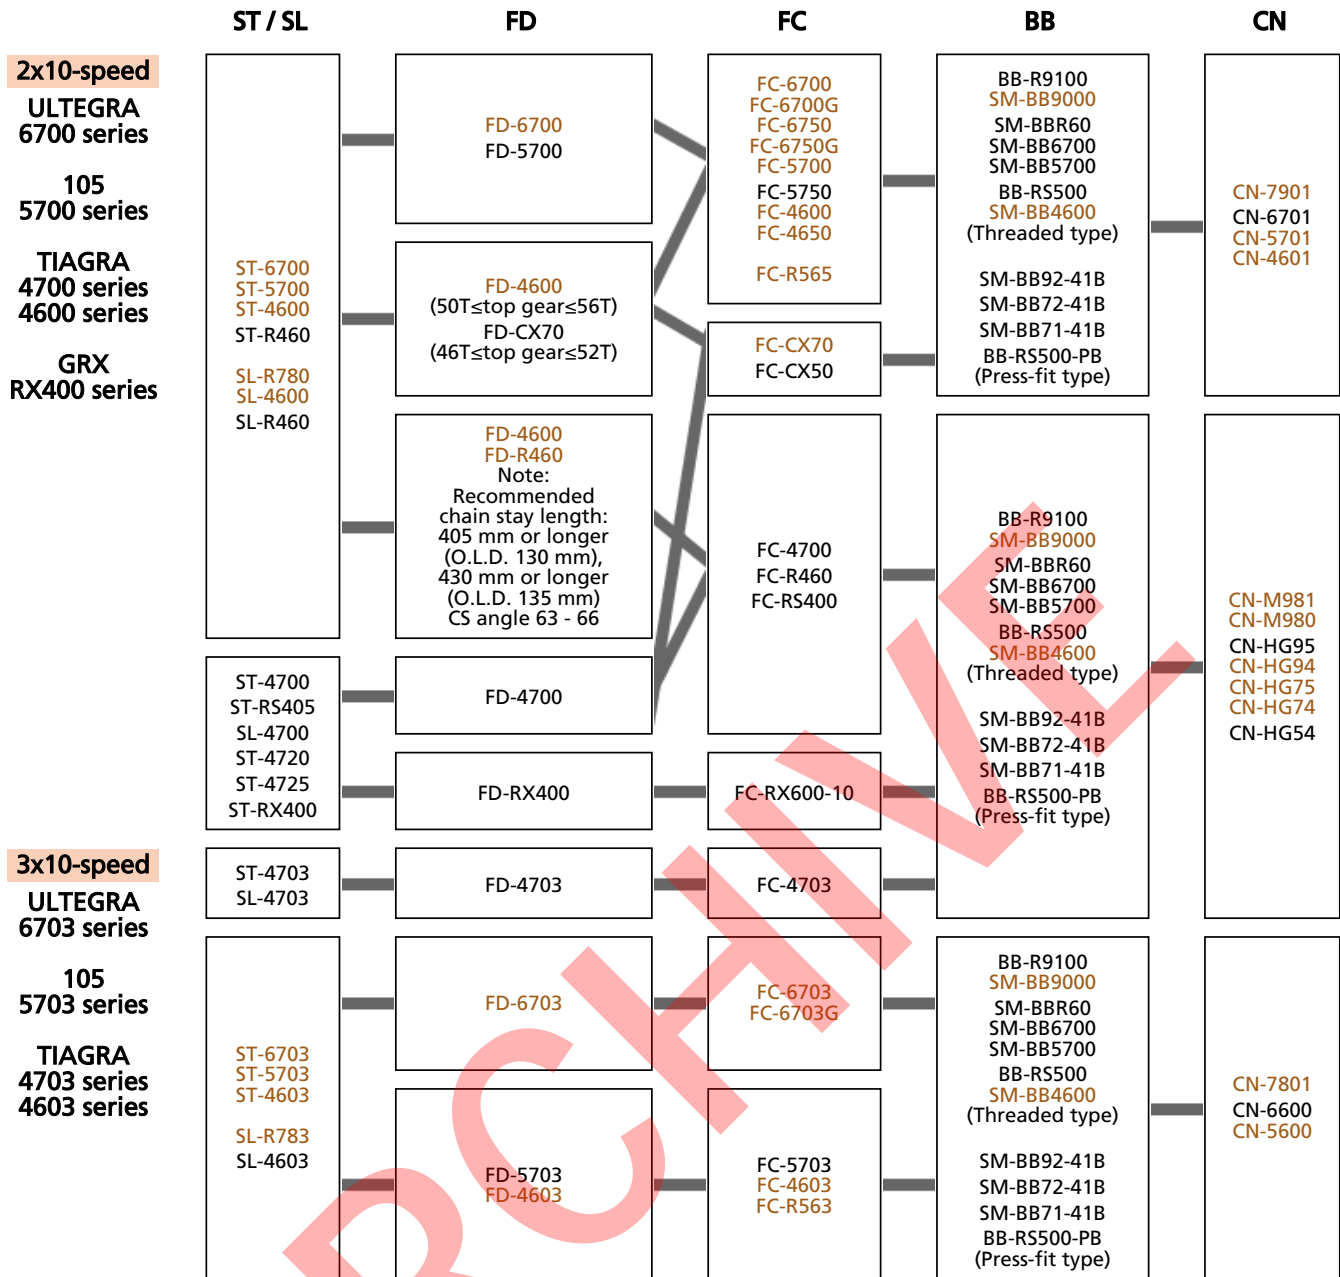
ST / SL FD FC BB CN

2x10-speed
ULTEGRA 6700 series
105 5700 series
TIAGRA 4700 series 4600 series
GRX RX400 series

ST-6700
ST-5700
ST-4600
ST-R460
SL-R780
SL-4600
SL-R460

FD-6700
FD-5700

FD-4600
(50T≤top gear≤56T)
FD-CX70
(46T≤top gear≤52T)

FD-4600
FD-R460
Note:
Recommended chain stay length:
405 mm or longer
(O.L.D. 130 mm),
430 mm or longer
(O.L.D. 135 mm)
CS angle 63 - 66

FC-6700
FC-6700G
FC-6750
FC-6750G
FC-5700
FC-5750
FC-4600
FC-4650
FC-R565

FC-CX70
FC-CX50

FC-4700
FC-R460
FC-RS400

BB-R9100
SM-BB9000
SM-BBR60
SM-BB6700
SM-BB5700
BB-RS500
SM-BB4600
(Threaded type)
SM-BB92-41B
SM-BB72-41B
SM-BB71-41B
BB-RS500-PB
(Press-fit type)

CN-7901
CN-6701
CN-5701
CN-4601

ST-4700
ST-RS405
SL-4700
ST-4720
ST-4725
ST-RX400

FD-4700

FD-RX400

FC-RX600-10

BB-R9100
SM-BB9000
SM-BBR60
SM-BB6700
SM-BB5700
BB-RS500
SM-BB4600
(Threaded type)
SM-BB92-41B
SM-BB72-41B
SM-BB71-41B
BB-RS500-PB
(Press-fit type)

CN-M981
CN-M980
CN-HG95
CN-HG94
CN-HG75
CN-HG74
CN-HG54

3x10-speed
ULTEGRA 6703 series
105 5703 series
TIAGRA 4703 series 4603 series

ST-4703
SL-4703

FD-4703

FC-4703

ST-6703
ST-5703
ST-4603
SL-R783
SL-4603

FD-6703

FC-6703
FC-6703G

FD-5703
FD-4603

FC-5703
FC-4603
FC-R563

BB-R9100
SM-BB9000
SM-BBR60
SM-BB6700
SM-BB5700
BB-RS500
SM-BB4600
(Threaded type)
SM-BB92-41B
SM-BB72-41B
SM-BB71-41B
BB-RS500-PB
(Press-fit type)

CN-7801
CN-6600
CN-5600

ARCHIVE